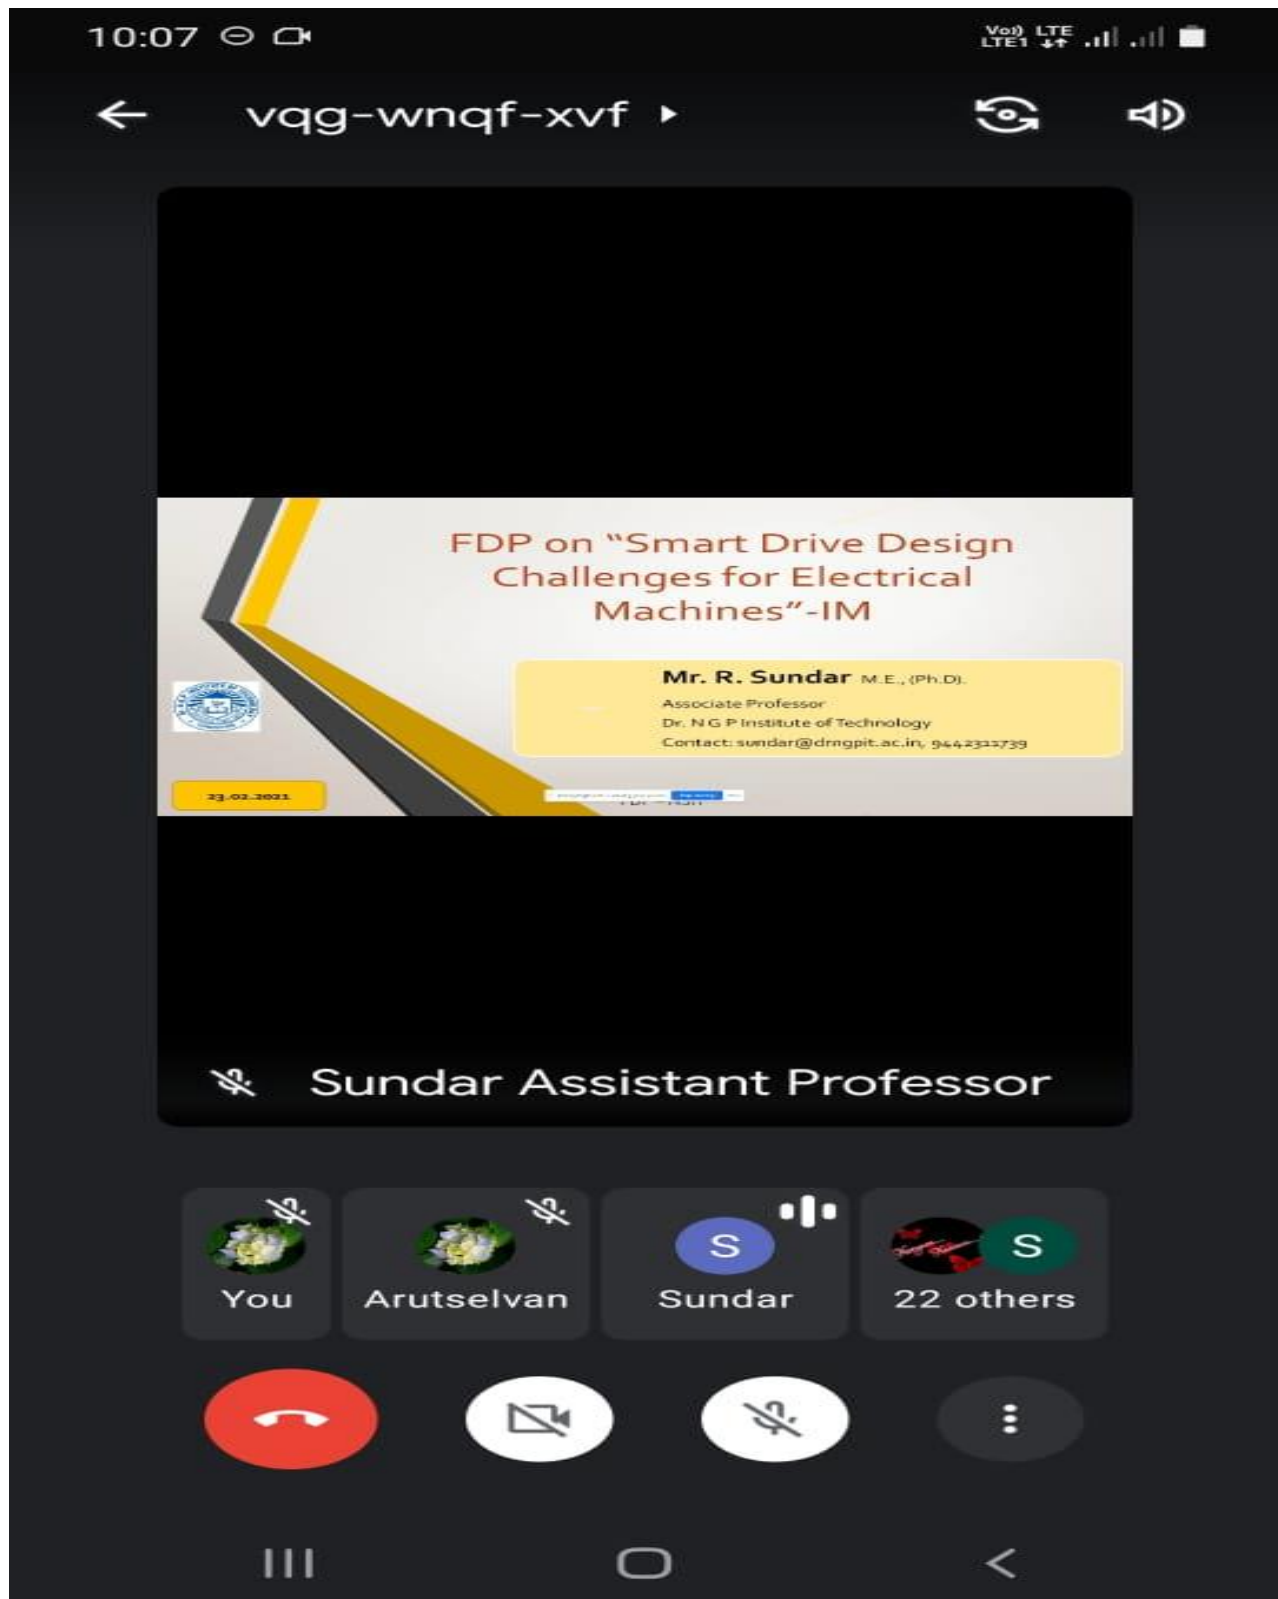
10:07

Vo)) LTE LTE1

vqg-wnqf-xvf

FDP on "Smart Drive Design Challenges for Electrical Machines"-IM

Mr. R. Sundar M.E., (Ph.D).
Associate Professor
Dr. N G P Institute of Technology
Contact: sundar@drngpit.ac.in, 9442311739

23.02.2021

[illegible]

Sundar Assistant Professor

You

Arutselvan

S
Sundar

S
22 others